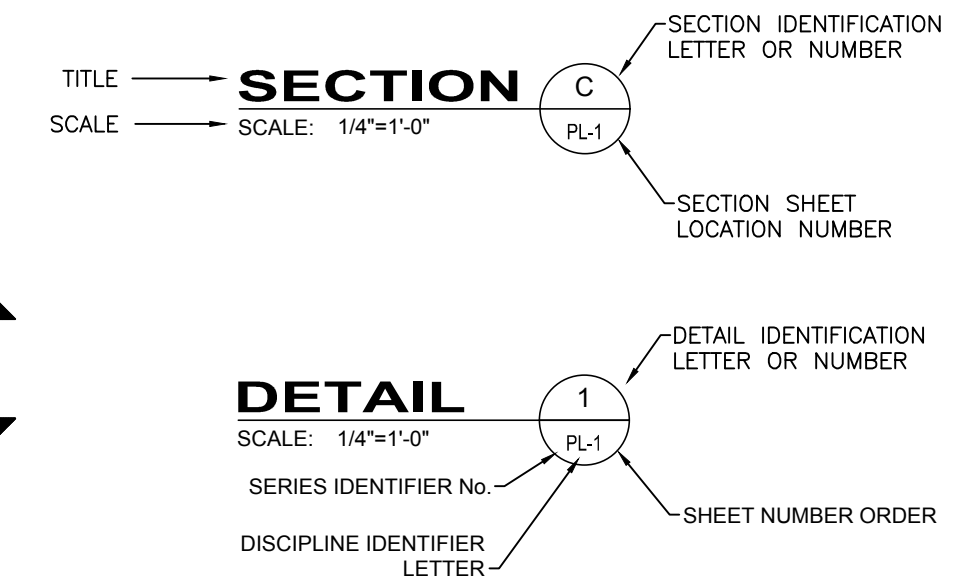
SECTION IDENTIFICATION LETTER OR NUMBER

TITLE

SECTION

C

SCALE

SCALE: 1/4"=1'-0"

PL-1

SECTION SHEET LOCATION NUMBER

DETAIL IDENTIFICATION LETTER OR NUMBER

DETAIL

1

SCALE: 1/4"=1'-0"

PL-1

SERIES IDENTIFIER No.

SHEET NUMBER ORDER

DISCIPLINE IDENTIFIER LETTER